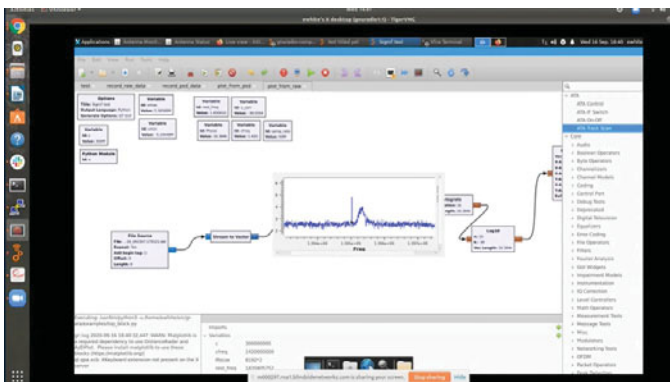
ewhite's X desktop (gnuradio:1) - TigerVNC

Applications

Wed 16 Sep, 16:48 ewhite

test recent_raw_data recent_psd_data plot_from_psd plot_from_raw

Options

Variable

Variable

Variable

Variable

Variable

Variable

Variable

Variable

Python Module

File Source

Stream to Vector

Freq

Magnitude

Log10

ATA
ATA Control
ATA IF Switch
ATA On-Off
ATA Track Scan
Core
Audio
Boolean Operators
Byte Operators
Channelizers
Channel Models
Coding
Control Port
Debug Tools
Deprecated
Digital Television
Equalizers
Error Coding
File Operators
Filters
Fourier Analysis
GUI Widgets
Impairment Models
Instrumentation
IQ Correction
Level Controllers
Math Operators
Measurement Tools
Message Tools
Misc
Modulators
Networking Tools
OFDM
Packet Operators

Imports
Variables

ewhite@... is sharing your screen. Stop sharing Hide